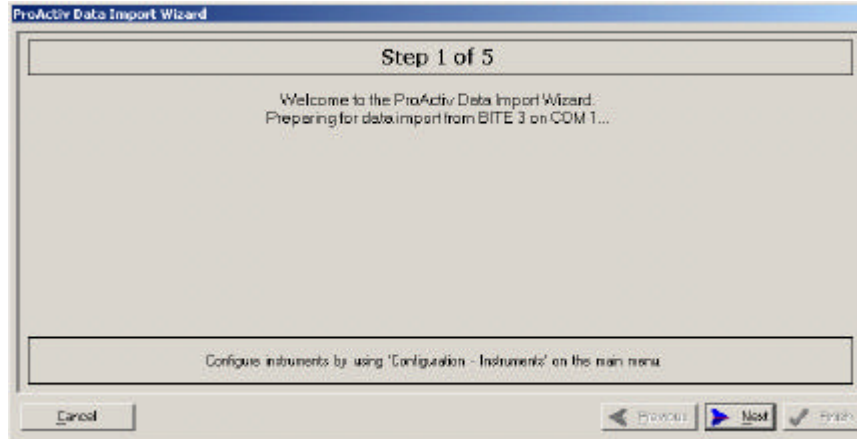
ProActiv Data Import Wizard

Step 1 of 5

Welcome to the ProActiv Data Import Wizard.
Preparing for data import from BITE 3 on COM 1...

Configure instruments by using 'Configuration - Instruments' on the main menu

Cancel

Previous

Next

Finish